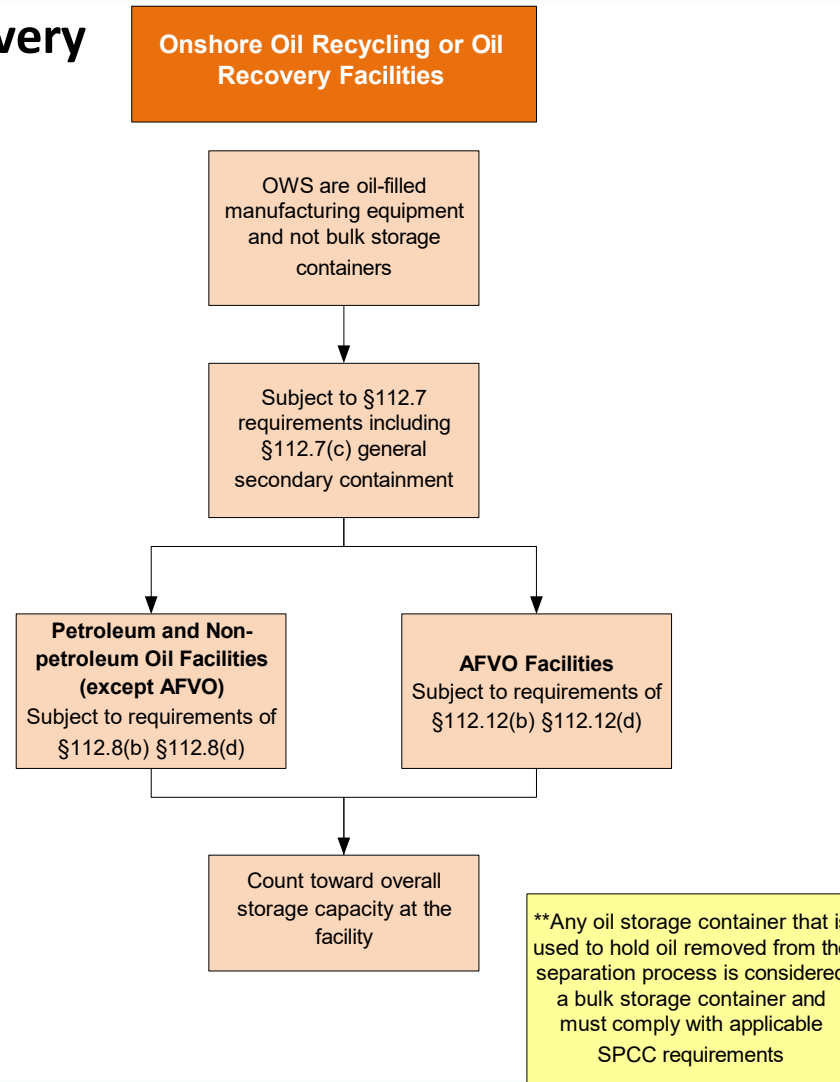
very

Onshore Oil Recycling or Oil Recovery Facilities

OWS are oil-filled manufacturing equipment and not bulk storage containers

Subject to §112.7 requirements including §112.7(c) general secondary containment

**Petroleum and Non-petroleum Oil Facilities (except AFVO)**
Subject to requirements of §112.8(b) §112.8(d)

**AFVO Facilities**
Subject to requirements of §112.12(b) §112.12(d)

Count toward overall storage capacity at the facility

**Any oil storage container that i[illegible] used to hold oil removed from th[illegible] separation process is considere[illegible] a bulk storage container and must comply with applicable SPCC requirements